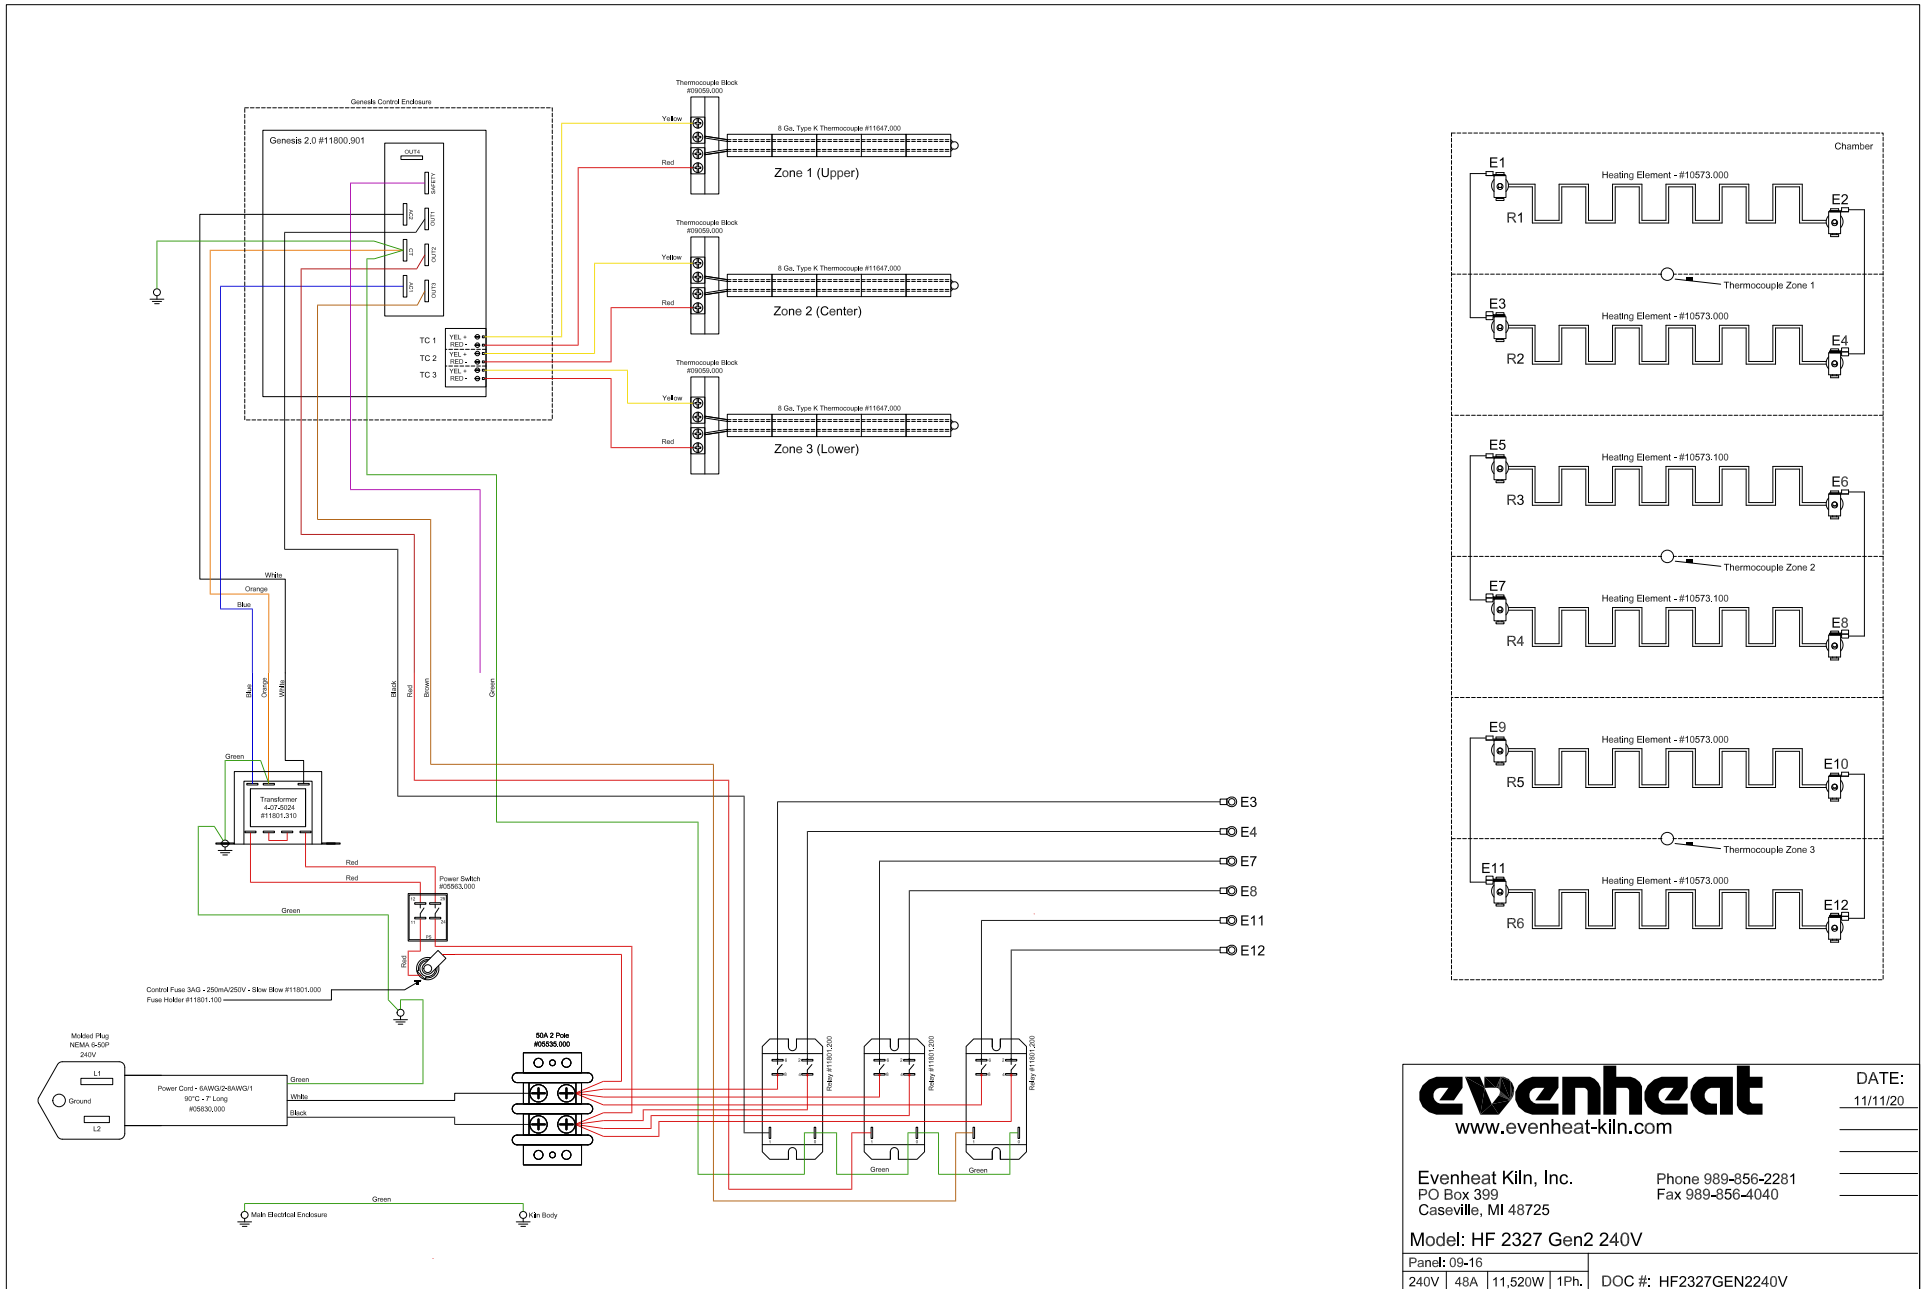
Genesis Control Enclosure

Genesis 2.0 #11800.901

OUT4
SAFETY
OUT1
ACV
OUT2
CT
OUT3
12V

TC 1
TC 2
TC 3
YEL +
RED -
YEL +
RED -
YEL +
RED -

Thermocouple Block
#09059.000
Yellow
Red
8 Ga. Type K Thermocouple #11647.000
Zone 1 (Upper)

Thermocouple Block
#09059.000
Yellow
Red
8 Ga. Type K Thermocouple #11647.000
Zone 2 (Center)

Thermocouple Block
#09059.000
Yellow
Red
8 Ga. Type K Thermocouple #11647.000
Zone 3 (Lower)

White
Orange
Blue
Blue
Orange
White
Black
Red
Brown
Green

Green
Transformer
4-07-5024
#11801.310

Red
Red
Power Switch
#05663.000
Green
Red

Control Fuse 3AG - 250mA/250V - Slow Blow #11801.000
Fuse Holder #11801.100

Molded Plug
NEMA 6-50P
240V
L1
Ground
L2

Power Cord - 6AWG/2-8AWG/1
90°C - 7' Long
#05630.000
Green
White
Black

50A 2 Pole
#05535.000

Relay #11801.200
Relay #11801.200
Relay #11801.200
Green
Green

E3
E4
E7
E8
E11
E12

Green
Main Electrical Enclosure
Kiln Body

Chamber
E1
Heating Element - #10573.000
E2
R1
Thermocouple Zone 1
E3
Heating Element - #10573.000
E4
R2
E5
Heating Element - #10573.100
E6
R3
Thermocouple Zone 2
E7
Heating Element - #10573.100
E8
R4
E9
Heating Element - #10573.000
E10
R5
Thermocouple Zone 3
E11
Heating Element - #10573.000
E12
R6

evenheat
www.evenheat-kiln.com
DATE:
11/11/20

Evenheat Kiln, Inc.
PO Box 399
Caseville, MI 48725
Phone 989-856-2281
Fax 989-856-4040

Model: HF 2327 Gen2 240V
Panel: 09-16
| 240V | 48A | 11,520W | 1Ph. | DOC #: HF2327GEN2240V |